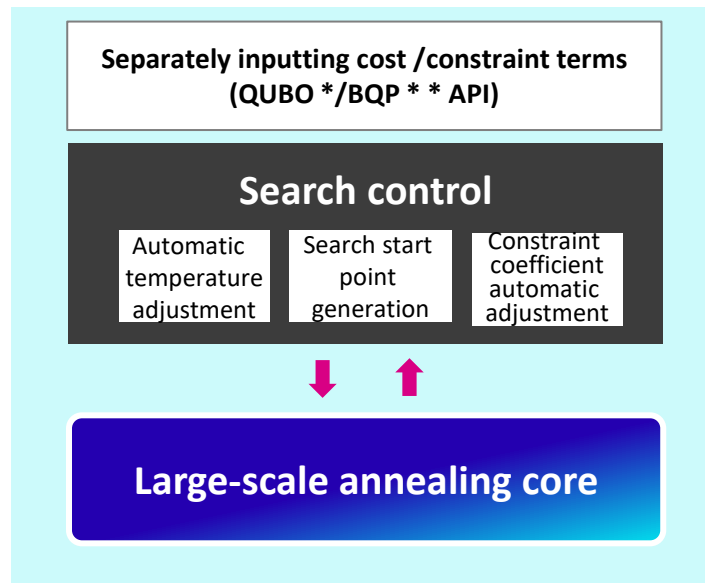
Separately inputting cost /constraint terms (QUBO */BQP * * API)

Search control

Automatic temperature adjustment

Search start point generation

Constraint coefficient automatic adjustment

Large-scale annealing core